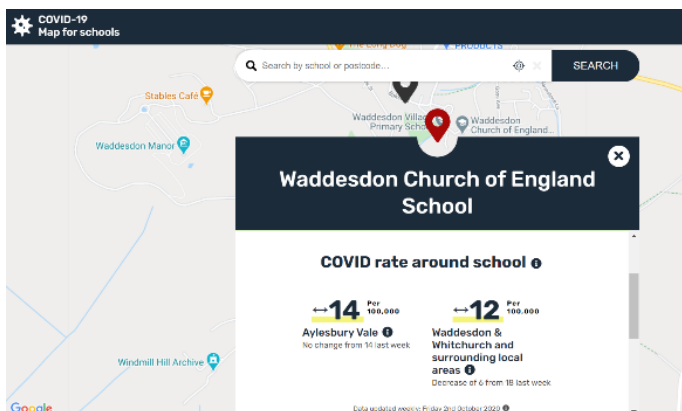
COVID-19
Map for schools

Search by school or postcode...

SEARCH

PRODUCTS

Stables Cafe

Waddesdon Manor

Waddesdon Village Primary School

Waddesdon Church of England...

Windmill Hill Archive

Google

Waddesdon Church of England School

COVID rate around school

14 Per 100,000

Aylesbury Vale

No change from 14 last week

12 Per 100,000

Waddesdon & Whitchurch and surrounding local areas

Decrease of 6 from 18 last week

Data updated weekly: Friday 2nd October 2020